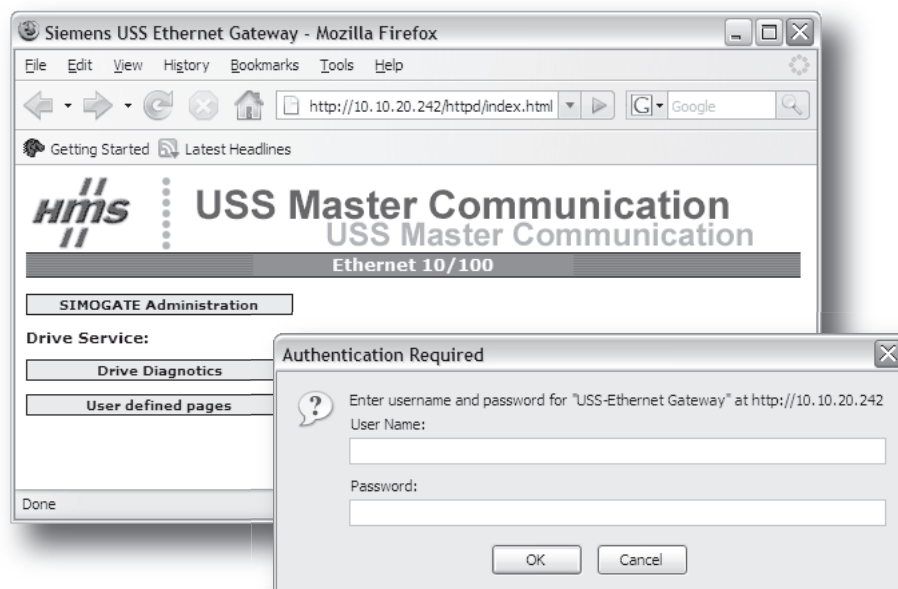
Siemens USS Ethernet Gateway - Mozilla Firefox

File Edit View History Bookmarks Tools Help

http://10.10.20.242/httpd/index.html

Google

Getting Started Latest Headlines

HMS

USS Master Communication

USS Master Communication

Ethernet 10/100

SIMOGATE Administration

Drive Service:

Drive Diagnotics

User defined pages

Done

Authentication Required

Enter username and password for "USS-Ethernet Gateway" at http://10.10.20.242

User Name:

Password:

OK Cancel